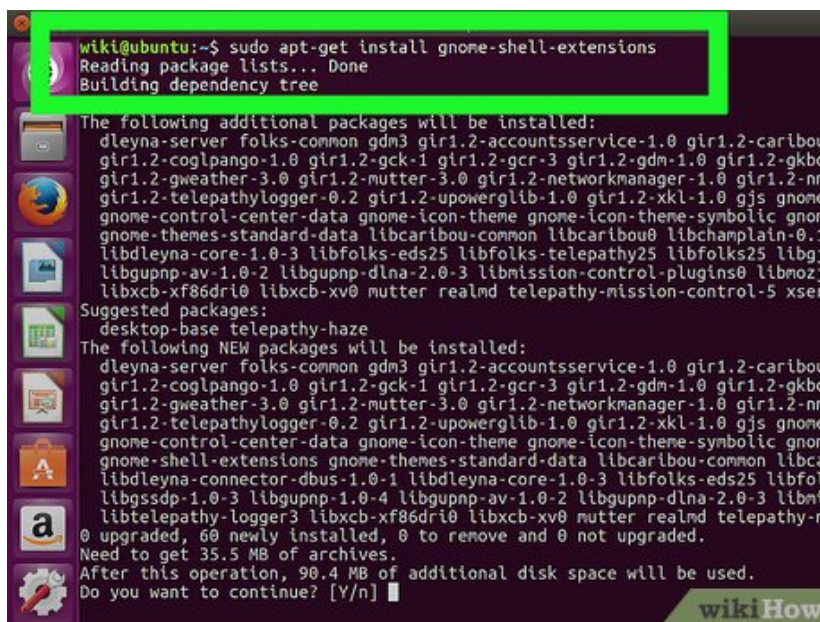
wiki@ubuntu:~$ sudo apt-get install gnome-shell-extensions
Reading package lists... Done
Building dependency tree
The following additional packages will be installed:
dleyna-server folks-common gdm3 gir1.2-accountsservice-1.0 gir1.2-caribou
gir1.2-coglpango-1.0 gir1.2-gck-1 gir1.2-gcr-3 gir1.2-gdm-1.0 gir1.2-gkbd
gir1.2-gweather-3.0 gir1.2-mutter-3.0 gir1.2-networkmanager-1.0 gir1.2-nm
gir1.2-telepathylogger-0.2 gir1.2-upowerglib-1.0 gir1.2-xkl-1.0 gjs gnome
gnome-control-center-data gnome-icon-theme gnome-icon-theme-symbolic gnon
gnome-themes-standard-data libcaribou-common libcaribou0 libchamplain-0.1
libdleyna-core-1.0-3 libfolks-eds25 libfolks-telepathy25 libfolks25 libgj
libgupnp-av-1.0-2 libgupnp-dlna-2.0-3 libmission-control-plugins0 libmoz
libxcb-xf86dri0 libxcb-xv0 mutter realmd telepathy-mission-control-5 xser
Suggested packages:
desktop-base telepathy-haze
The following NEW packages will be installed:
dleyna-server folks-common gdm3 gir1.2-accountsservice-1.0 gir1.2-caribou
gir1.2-coglpango-1.0 gir1.2-gck-1 gir1.2-gcr-3 gir1.2-gdm-1.0 gir1.2-gkbd
gir1.2-gweather-3.0 gir1.2-mutter-3.0 gir1.2-networkmanager-1.0 gir1.2-nm
gir1.2-telepathylogger-0.2 gir1.2-upowerglib-1.0 gir1.2-xkl-1.0 gjs gnome
gnome-control-center-data gnome-icon-theme gnome-icon-theme-symbolic gnon
gnome-shell-extensions gnome-themes-standard-data libcaribou-common libca
libdleyna-connector-dbus-1.0-1 libdleyna-core-1.0-3 libfolks-eds25 libfol
libgssdp-1.0-3 libgupnp-1.0-4 libgupnp-av-1.0-2 libgupnp-dlna-2.0-3 libm
libtelepathy-logger3 libxcb-xf86dri0 libxcb-xv0 mutter realmd telepathy-
0 upgraded, 60 newly installed, 0 to remove and 0 not upgraded.
Need to get 35.5 MB of archives.
After this operation, 90.4 MB of additional disk space will be used.
Do you want to continue? [Y/n]

wikiHow